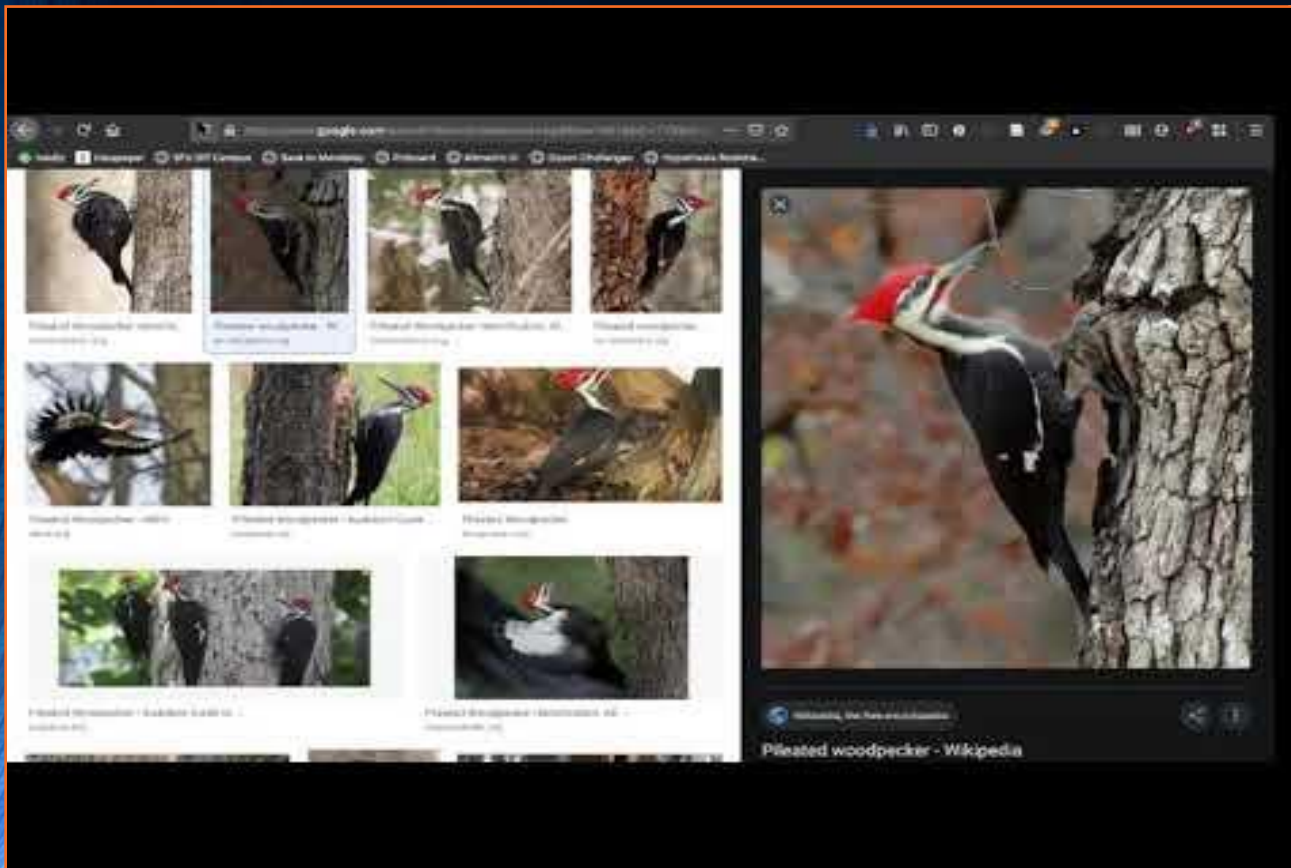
google.com

Pileated Woodpecker Identific...

Pileated woodpecker - W...

Pileated Woodpecker Identification, All...

Pileated woodpecker...

Pileated Woodpecker - NWF

Pileated Woodpecker - Audubon Guide...

Pileated Woodpecker

Pileated Woodpecker - Audubon Guide to...

Pileated Woodpecker Identification, All...

Wikipedia, the free encyclopedia

Pileated woodpecker - Wikipedia